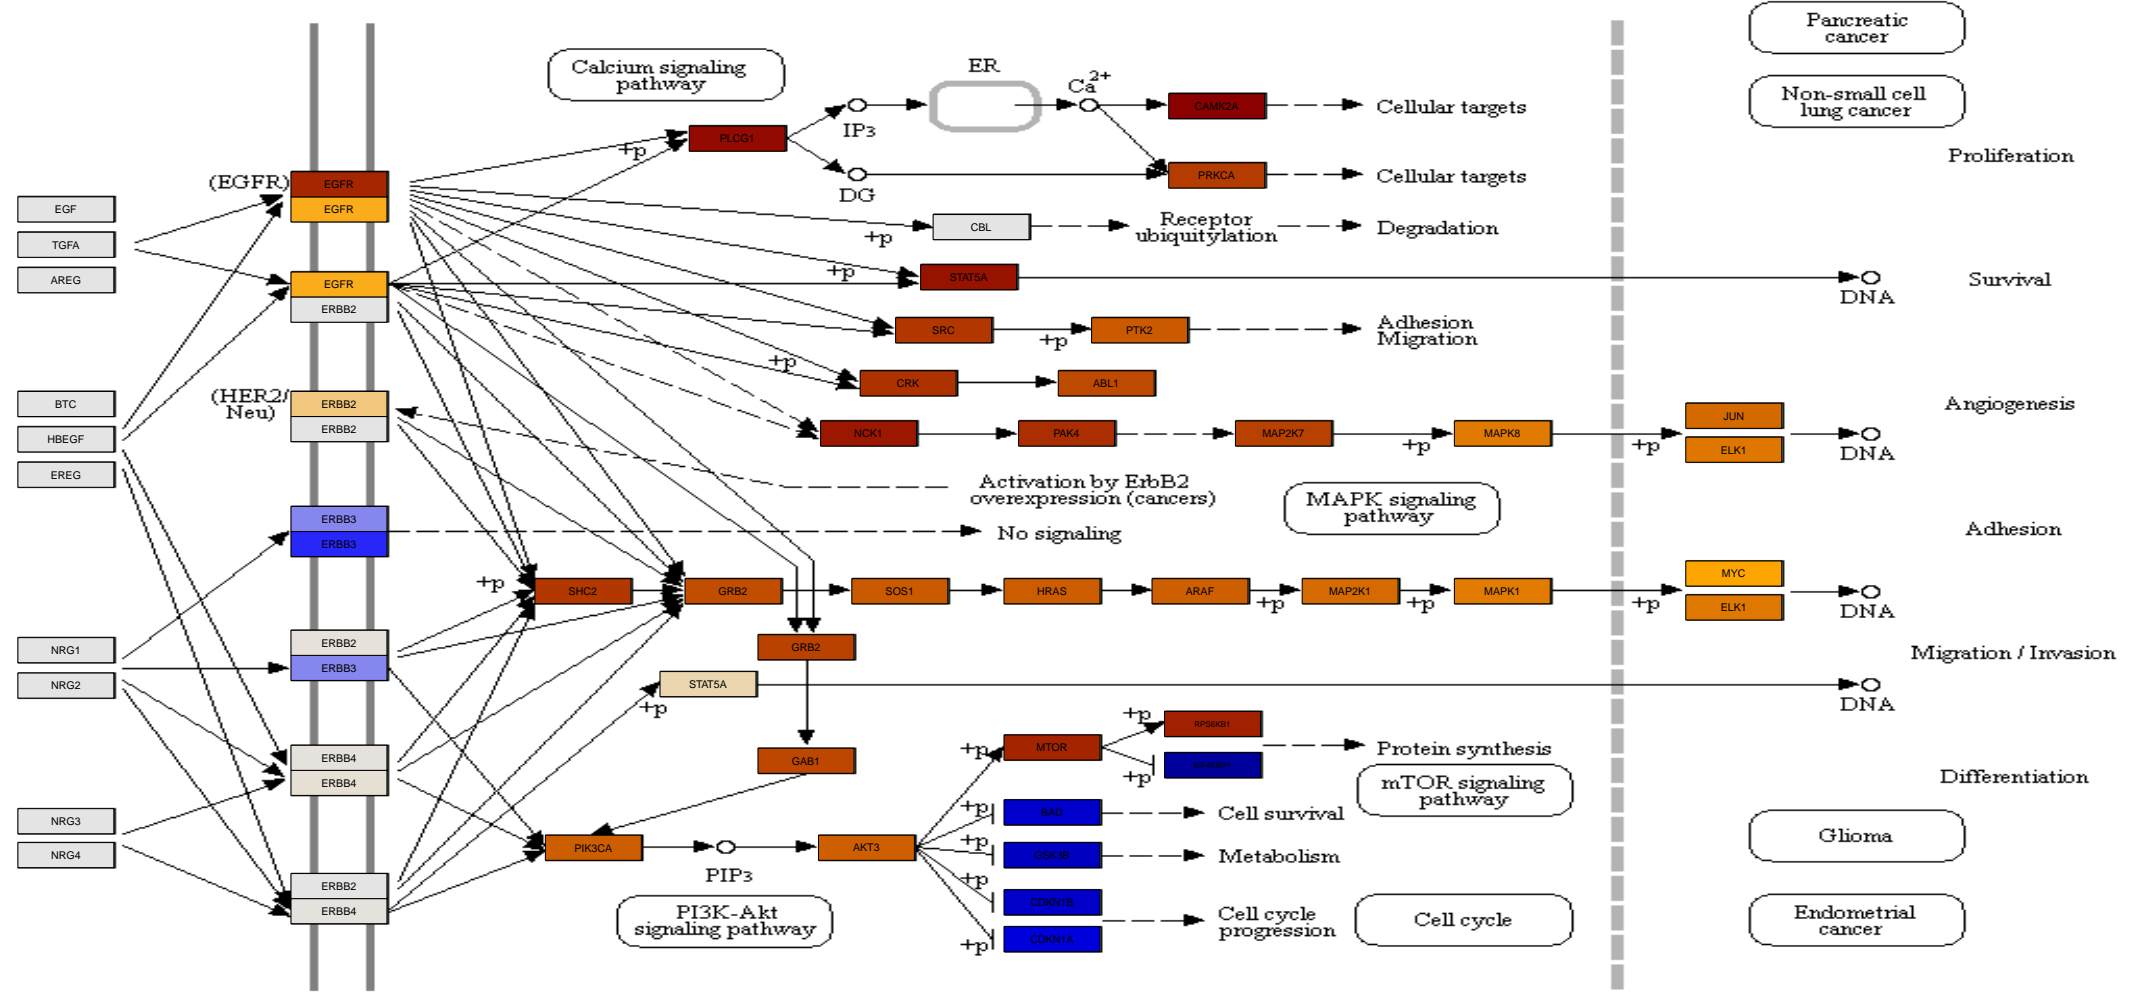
EGF
TGFA
AREG
BTC
HBEGF
EREG
NRG1
NRG2
NRG3
NRG4

(EGFR)
EGFR
EGFR
EGFR
ERBB2
(HER2/Neu)
ERBB2
ERBB2
ERBB3
ERBB3
ERBB2
ERBB3
ERBB4
ERBB4
ERBB2
ERBB4

Calcium signaling pathway
ER
$Ca^{2+}$
PLCG1
+p
IP3
DG
CAMK2A
PRKCA
Cellular targets
Cellular targets
CBL
+p
Receptor ubiquitylation
Degradation
STAT5A
+p
DNA
SRC
+p
PTK2
Adhesion Migration
+p
CRK
ABL1
NCK1
PAK4
MAP2K7
+p
MAPK8
+p
JUN
ELK1
DNA
Activation by ErbB2 overexpression (cancers)
MAPK signaling pathway
No signaling
+p
SHC2
GRB2
SOS1
HRAS
ARAF
+p
MAP2K1
+p
MAPK1
+p
MYC
ELK1
DNA
GRB2
STAT5A
+p
DNA
GAB1
+p
MTOR
+p
RPS6KB1
+p
EIF4EBP1
Protein synthesis
mTOR signaling pathway
+p
BAD
Cell survival
+p
GSK3B
Metabolism
+p
CDKN1B
+p
CDKN1A
Cell cycle progression
Cell cycle
PIK3CA
PIP3
AKT3
PI3K-Akt signaling pathway

Pancreatic cancer
Non-small cell lung cancer
Proliferation
Survival
Angiogenesis
Adhesion
Migration / Invasion
Differentiation
Glioma
Endometrial cancer